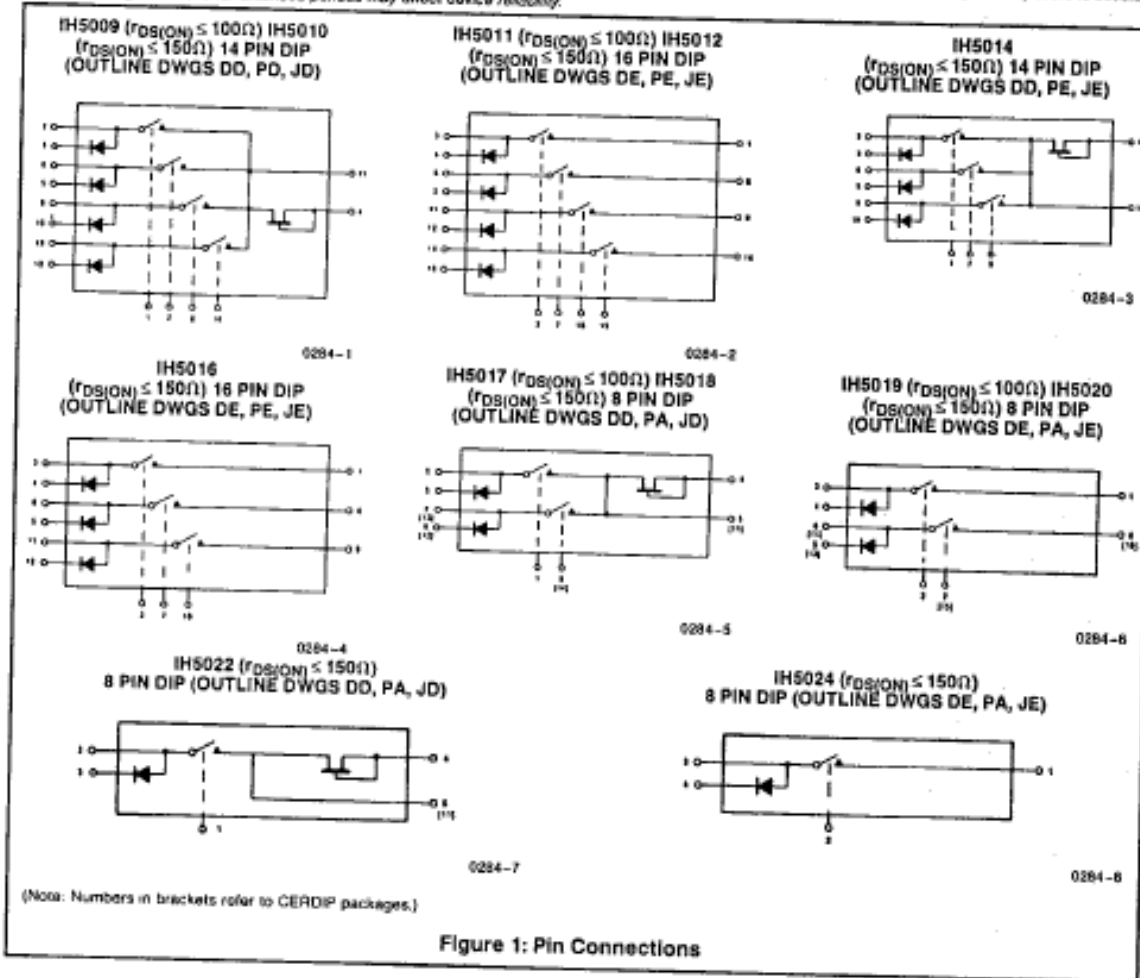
IH5009 ($r_{DS(ON)} \leq 100\Omega$) IH5010 ($r_{DS(ON)} \leq 150\Omega$) 14 PIN DIP (OUTLINE DWGS DD, PD, JD)

0284-1

IH5011 ($r_{DS(ON)} \leq 100\Omega$) IH5012 ($r_{DS(ON)} \leq 150\Omega$) 16 PIN DIP (OUTLINE DWGS DE, PE, JE)

0284-2

IH5014 ($r_{DS(ON)} \leq 150\Omega$) 14 PIN DIP (OUTLINE DWGS DD, PE, JE)

0284-3

IH5016 ($r_{DS(ON)} \leq 150\Omega$) 16 PIN DIP (OUTLINE DWGS DE, PE, JE)

0284-4

IH5017 ($r_{DS(ON)} \leq 100\Omega$) IH5018 ($r_{DS(ON)} \leq 150\Omega$) 8 PIN DIP (OUTLINE DWGS DD, PA, JD)

0284-5

IH5019 ($r_{DS(ON)} \leq 100\Omega$) IH5020 ($r_{DS(ON)} \leq 150\Omega$) 8 PIN DIP (OUTLINE DWGS DE, PA, JE)

0284-6

IH5022 ($r_{DS(ON)} \leq 150\Omega$) 8 PIN DIP (OUTLINE DWGS DD, PA, JD)

0284-7

IH5024 ($r_{DS(ON)} \leq 150\Omega$) 8 PIN DIP (OUTLINE DWGS DE, PA, JE)

0284-8

(Note: Numbers in brackets refer to CERDIP packages.)

Figure 1: Pin Connections